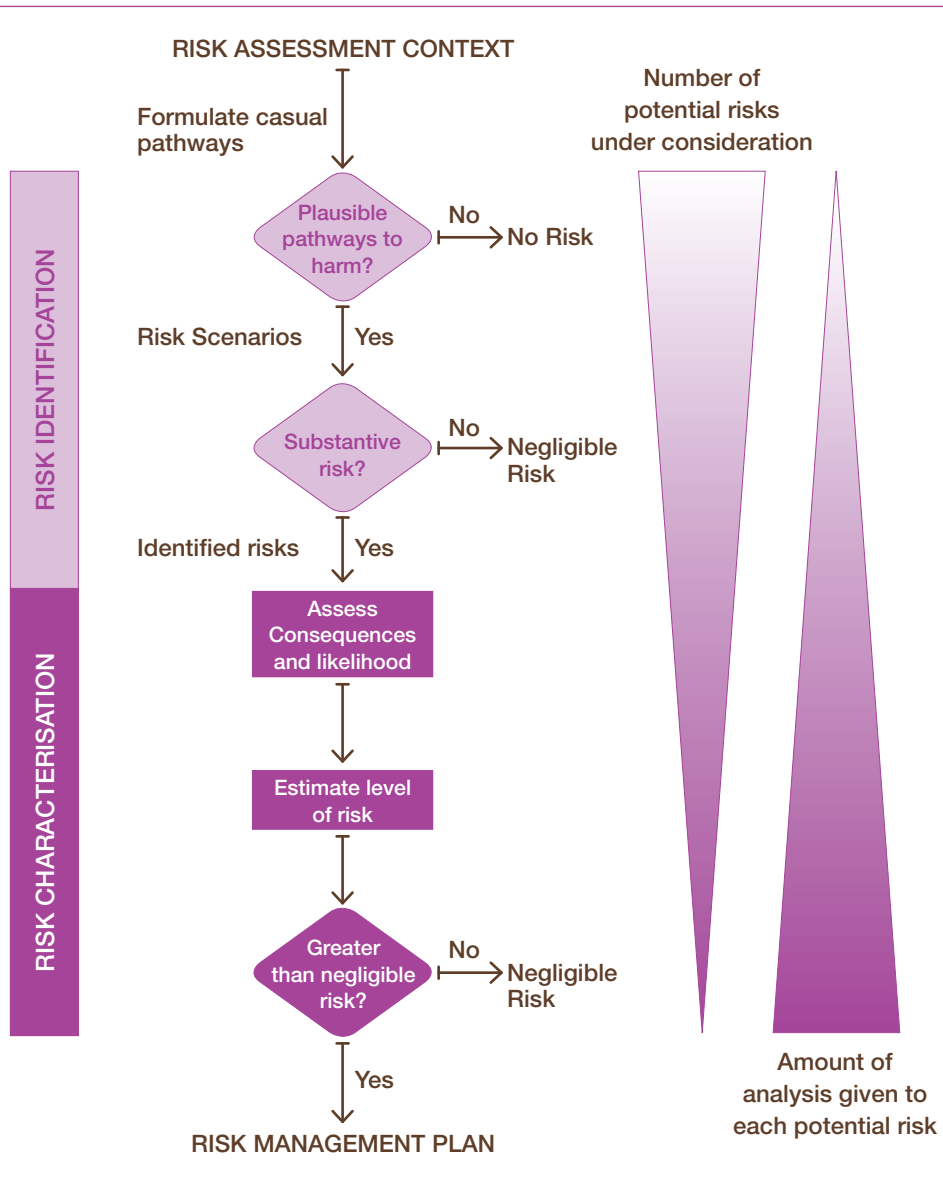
RISK ASSESSMENT CONTEXT

Formulate casual pathways

Number of potential risks under consideration

RISK IDENTIFICATION

Plausible pathways to harm?

No

No Risk

Risk Scenarios

Yes

Substantive risk?

No

Negligible Risk

Identified risks

Yes

RISK CHARACTERISATION

Assess Consequences and likelihood

Estimate level of risk

Greater than negligible risk?

No

Negligible Risk

Yes

RISK MANAGEMENT PLAN

Amount of analysis given to each potential risk